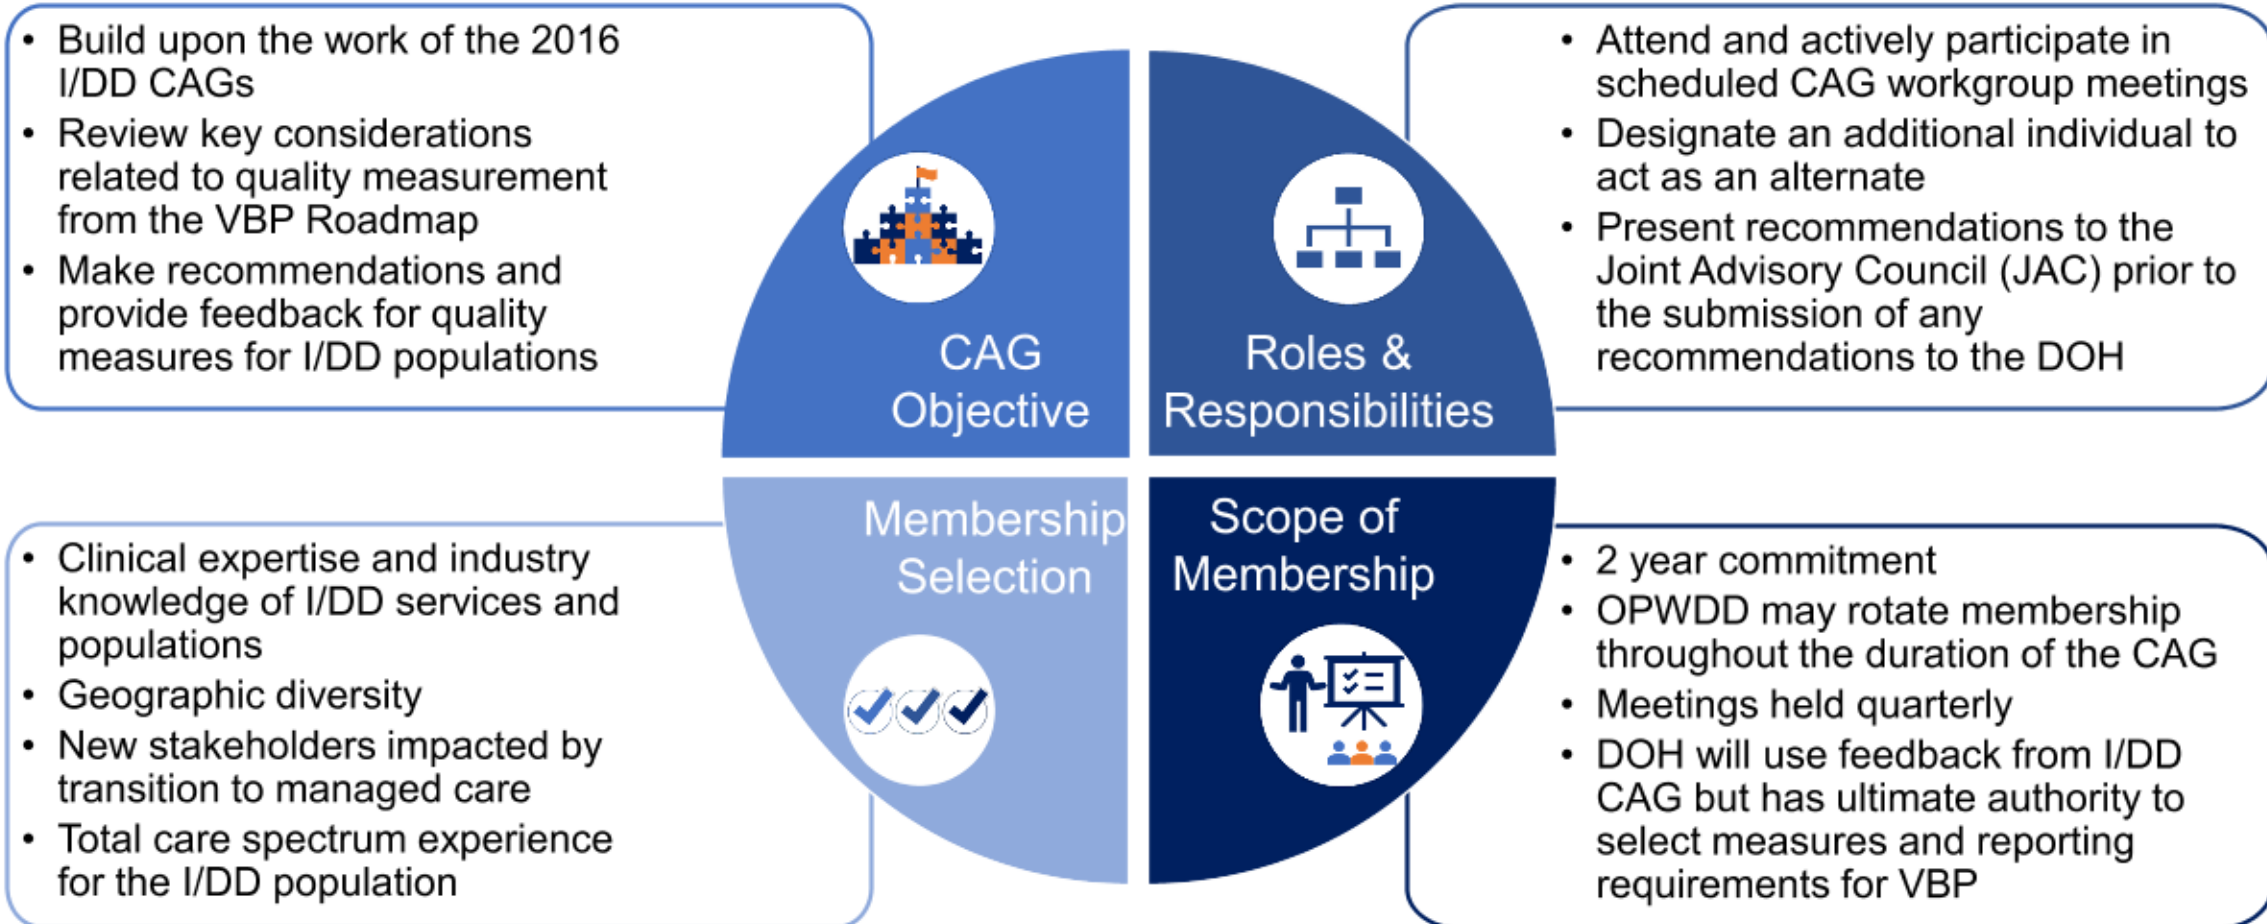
- Build upon the work of the 2016 I/DD CAGs
- Review key considerations related to quality measurement from the VBP Roadmap
- Make recommendations and provide feedback for quality measures for I/DD populations

CAG Objective

Roles & Responsibilities

- Attend and actively participate in scheduled CAG workgroup meetings
- Designate an additional individual to act as an alternate
- Present recommendations to the Joint Advisory Council (JAC) prior to the submission of any recommendations to the DOH

Membership Selection

Scope of Membership

- Clinical expertise and industry knowledge of I/DD services and populations
- Geographic diversity
- New stakeholders impacted by transition to managed care
- Total care spectrum experience for the I/DD population

- 2 year commitment
- OPWDD may rotate membership throughout the duration of the CAG
- Meetings held quarterly
- DOH will use feedback from I/DD CAG but has ultimate authority to select measures and reporting requirements for VBP